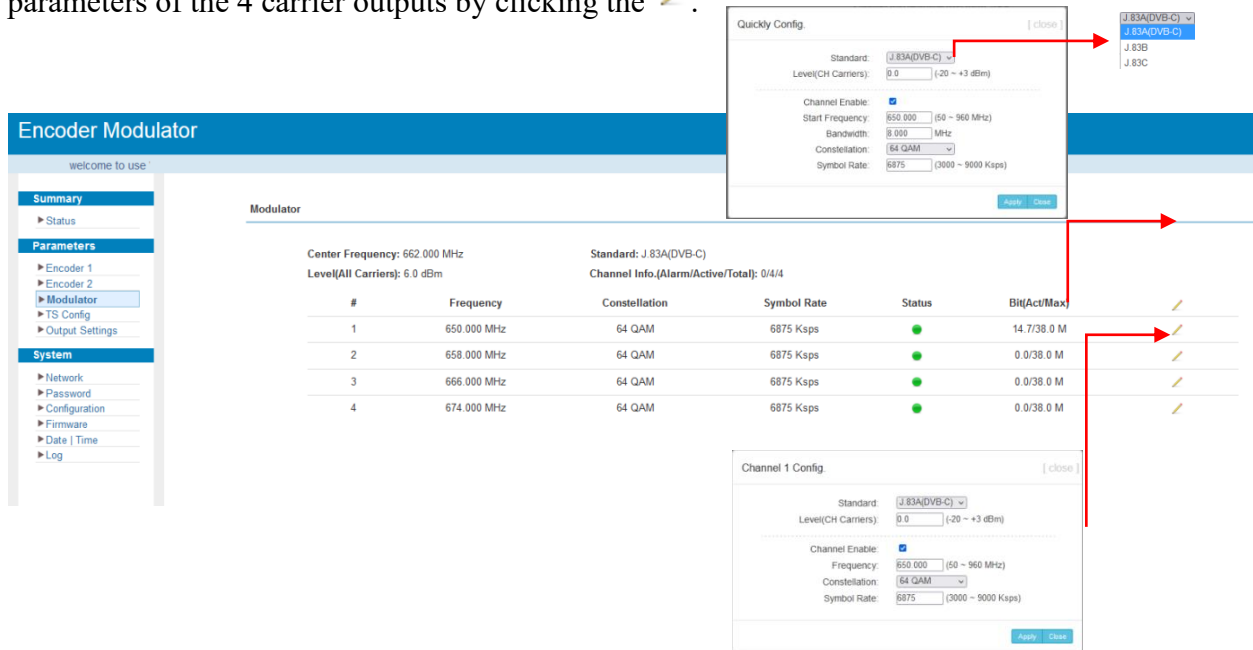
parameters of the 4 carrier outputs by clicking the .

Quickly Config. [ close ]

Standard: J.83A(DVB-C)
Level(CH Carriers): 0.0 (-20 ~ +3 dBm)

Channel Enable:
Start Frequency: 650.000 (50 ~ 960 MHz)
Bandwidth: 8.000 MHz
Constellation: 64 QAM
Symbol Rate: 6875 (3000 ~ 9000 Ksps)

Apply Close

J.83A(DVB-C)
J.83A(DVB-C)
J.83B
J.83C

Encoder Modulator

welcome to use

Summary
▶Status

Parameters
▶Encoder 1
▶Encoder 2
▶Modulator
▶TS Config
▶Output Settings

System
▶Network
▶Password
▶Configuration
▶Firmware
▶Date | Time
▶Log

Modulator

Center Frequency: 662.000 MHz
Standard: J.83A(DVB-C)
Level(All Carriers): 6.0 dBm
Channel Info.(Alarm/Active/Total): 0/4/4

| # | Frequency | Constellation | Symbol Rate | Status | Bit(Act/Max) |
|---|---|---|---|---|---|
| 1 | 650.000 MHz | 64 QAM | 6875 Ksps | | 14.7/38.0 M |
| 2 | 658.000 MHz | 64 QAM | 6875 Ksps | | 0.0/38.0 M |
| 3 | 666.000 MHz | 64 QAM | 6875 Ksps | | 0.0/38.0 M |
| 4 | 674.000 MHz | 64 QAM | 6875 Ksps | | 0.0/38.0 M |

Channel 1 Config. [ close ]

Standard: J.83A(DVB-C)
Level(CH Carriers): 0.0 (-20 ~ +3 dBm)

Channel Enable:
Frequency: 650.000 (50 ~ 960 MHz)
Constellation: 64 QAM
Symbol Rate: 6875 (3000 ~ 9000 Ksps)

Apply Close